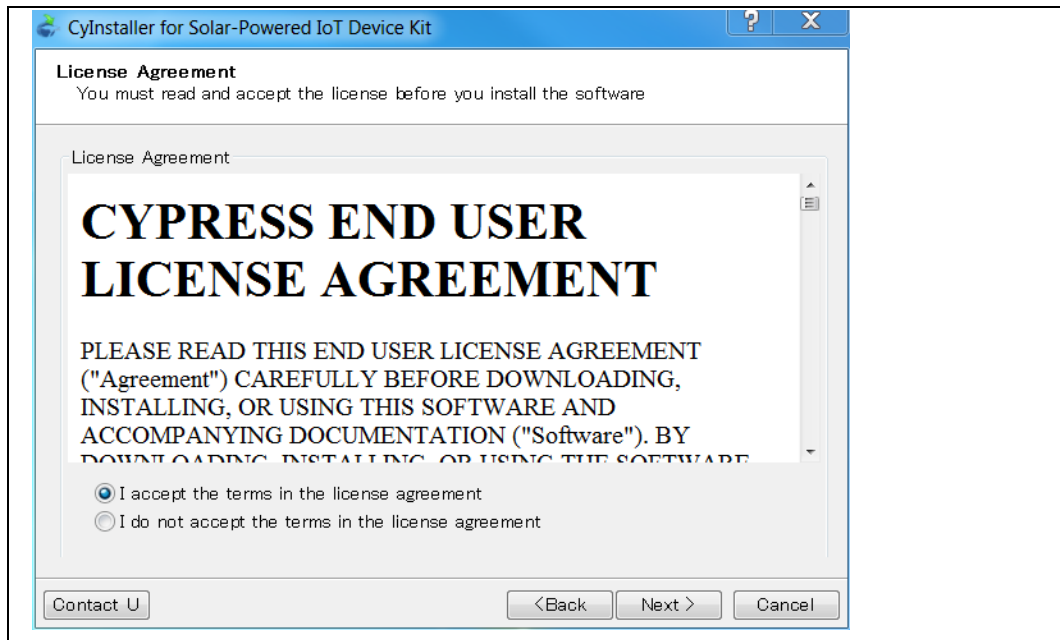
CyInstaller for Solar-Powered IoT Device Kit

?

X

License Agreement

You must read and accept the license before you install the software

License Agreement

CYPRESS END USER LICENSE AGREEMENT

PLEASE READ THIS END USER LICENSE AGREEMENT ("Agreement") CAREFULLY BEFORE DOWNLOADING, INSTALLING, OR USING THIS SOFTWARE AND ACCOMPANYING DOCUMENTATION ("Software"). BY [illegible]

I accept the terms in the license agreement

I do not accept the terms in the license agreement

Contact U

<Back

Next >

Cancel